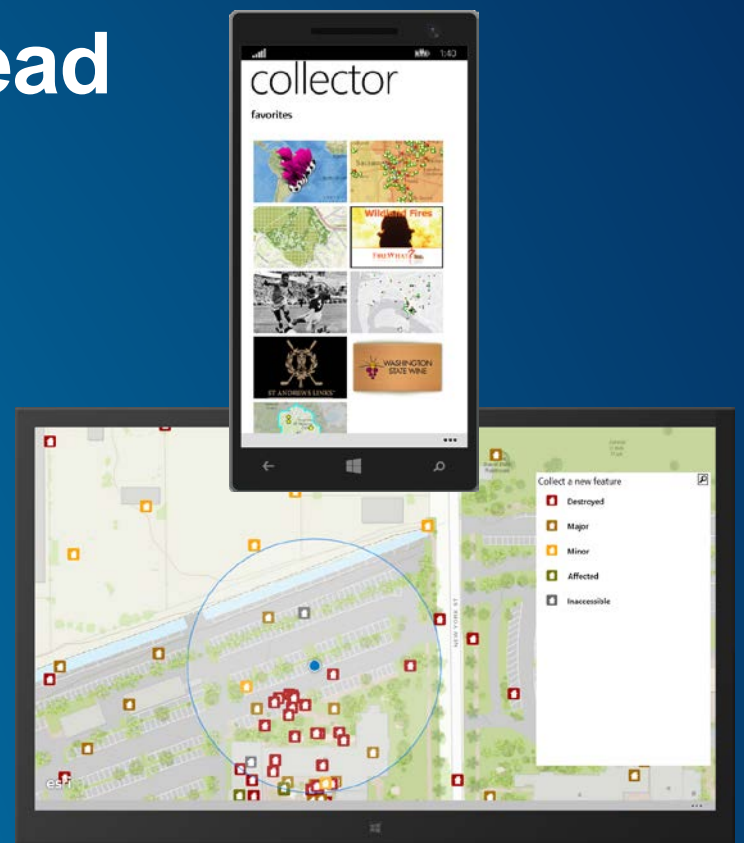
ead

1:40

collector

favorites

Wildland Fires

FIREWHAT?

ST ANDREWS LINKS

WASHINGTON STATE WINE

...

Collect a new feature

Destroyed

Major

Minor

Affected

Inaccessible

NEW YORK ST

esri

...